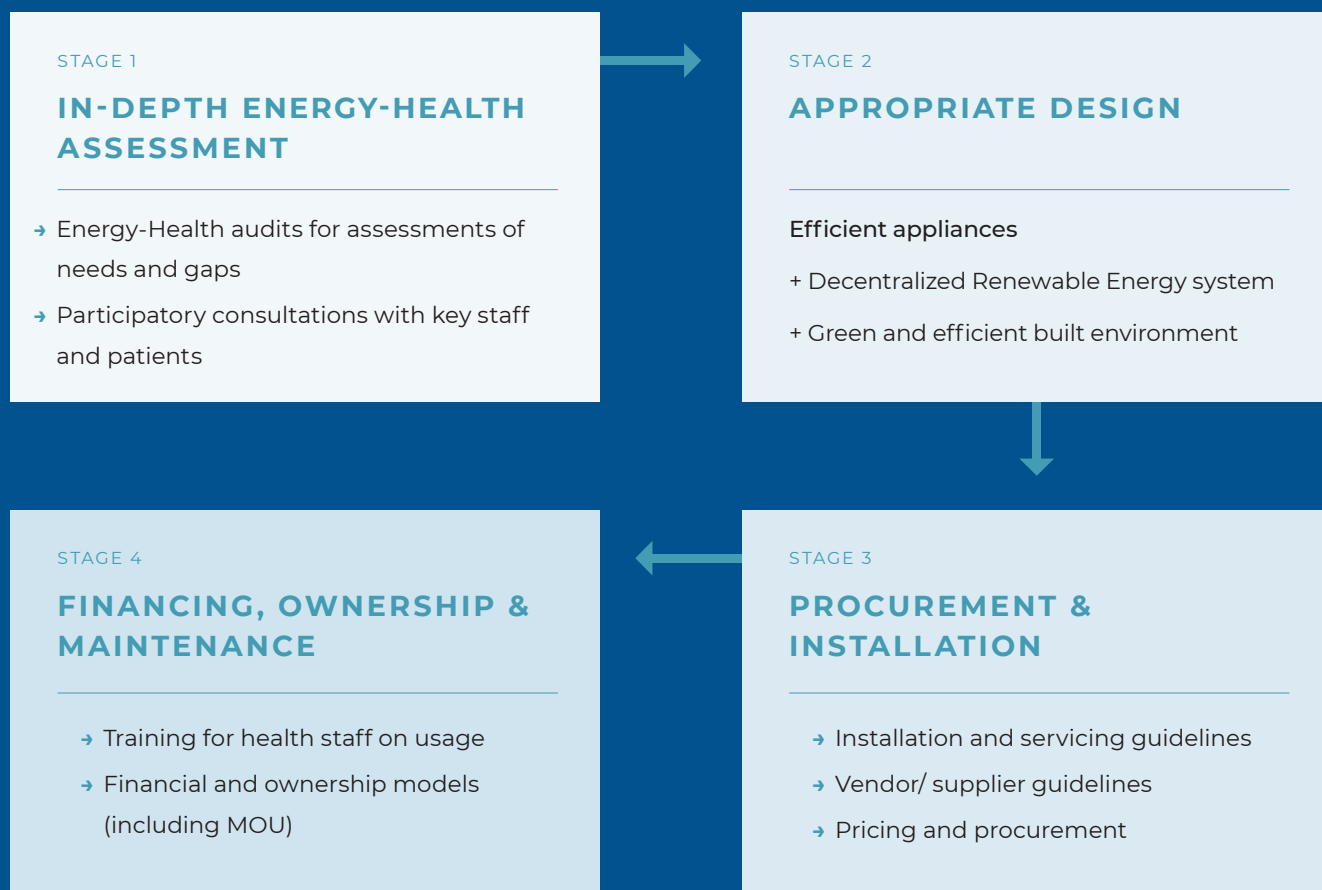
STAGE 1

IN-DEPTH ENERGY-HEALTH ASSESSMENT

→ Energy-Health audits for assessments of needs and gaps

→ Participatory consultations with key staff and patients

STAGE 2

APPROPRIATE DESIGN

Efficient appliances

+ Decentralized Renewable Energy system

+ Green and efficient built environment

STAGE 3

PROCUREMENT & INSTALLATION

→ Installation and servicing guidelines

→ Vendor/ supplier guidelines

→ Pricing and procurement

STAGE 4

FINANCING, OWNERSHIP & MAINTENANCE

→ Training for health staff on usage

→ Financial and ownership models (including MOU)